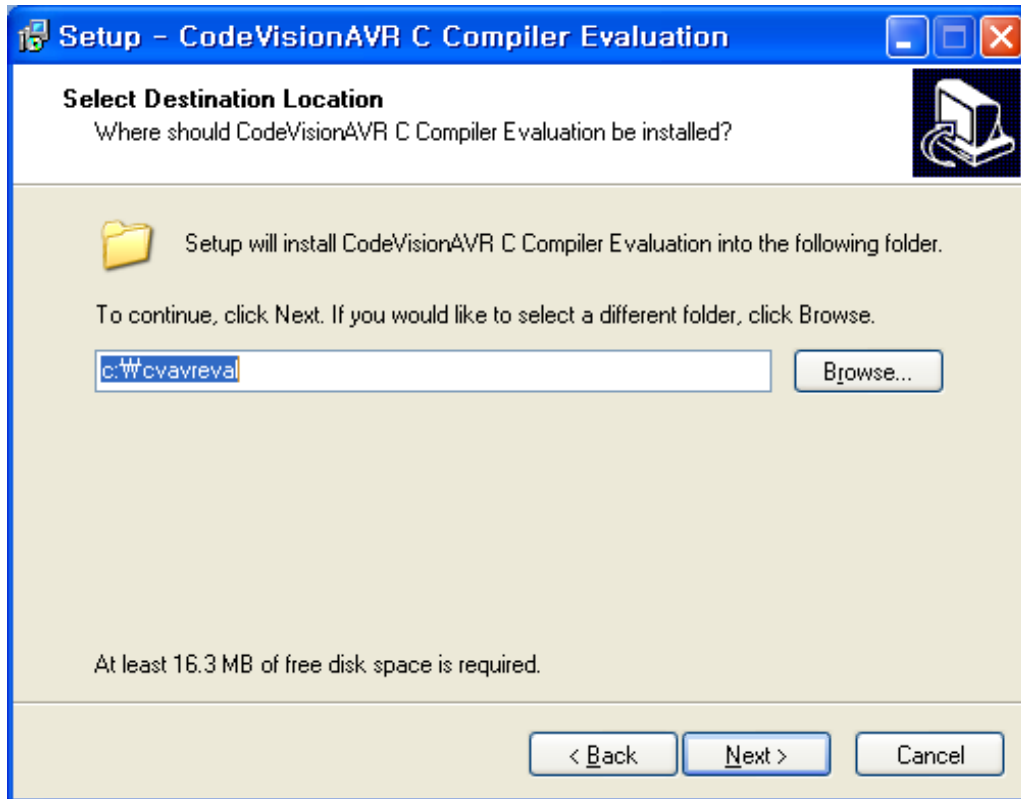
Setup - CodeVisionAVR C Compiler Evaluation

Select Destination Location
Where should CodeVisionAVR C Compiler Evaluation be installed?

Setup will install CodeVisionAVR C Compiler Evaluation into the following folder.

To continue, click Next. If you would like to select a different folder, click Browse.

c:₩cvavreval

Browse...

At least 16.3 MB of free disk space is required.

< Back

Next >

Cancel